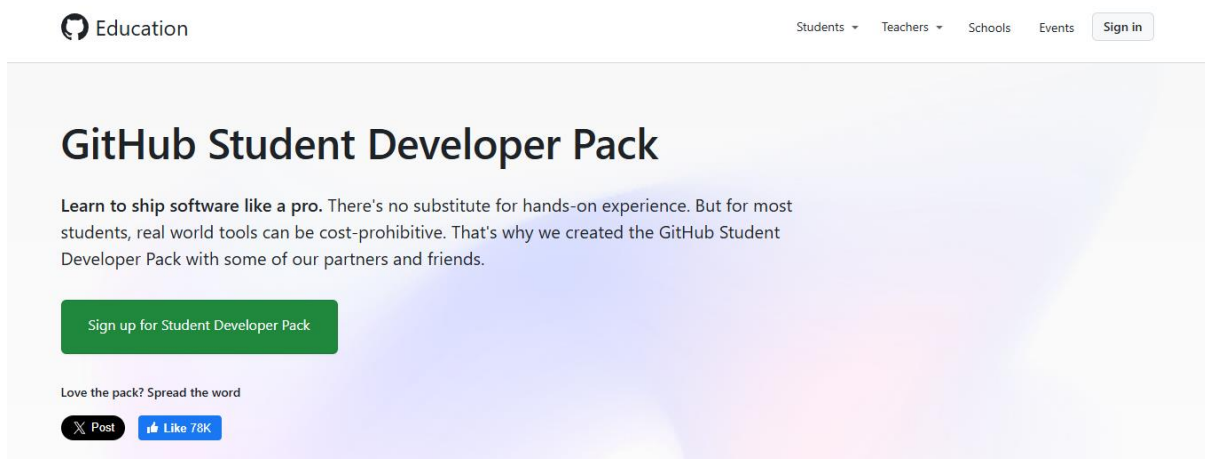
Education

Students Teachers Schools Events Sign in

GitHub Student Developer Pack

**Learn to ship software like a pro.** There's no substitute for hands-on experience. But for most students, real world tools can be cost-prohibitive. That's why we created the GitHub Student Developer Pack with some of our partners and friends.

Sign up for Student Developer Pack

Love the pack? Spread the word

Post

Like 78K